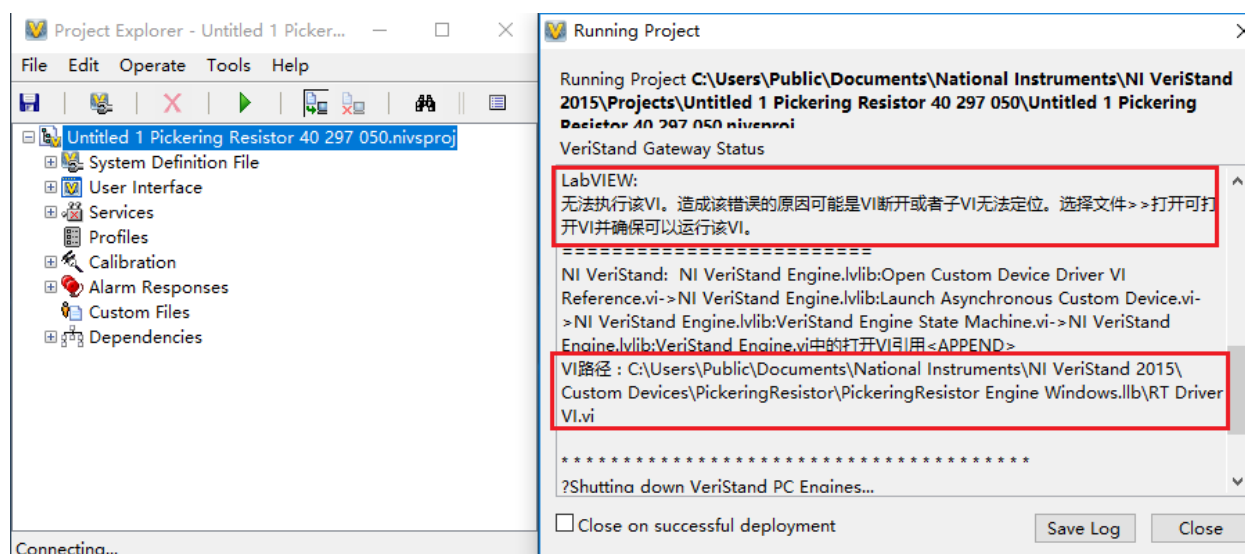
Project Explorer - Untitled 1 Picker...

File Edit Operate Tools Help

Untitled 1 Pickering Resistor 40 297 050.nivsproj
System Definition File
User Interface
Services
Profiles
Calibration
Alarm Responses
Custom Files
Dependencies

Connecting...

Running Project

Running Project **C:\Users\Public\Documents\National Instruments\NI VeriStand 2015\Projects\Untitled 1 Pickering Resistor 40 297 050\Untitled 1 Pickering Resistor 40 297 050.nivsproj**

VeriStand Gateway Status

LabVIEW:
无法执行该VI。造成该错误的原因可能是VI断开或者子VI无法定位。选择文件>>打开可打开VI并确保可以运行该VI。
========================
NI VeriStand: NI VeriStand Engine.lvlib:Open Custom Device Driver VI Reference.vi->NI VeriStand Engine.lvlib:Launch Asynchronous Custom Device.vi->NI VeriStand Engine.lvlib:VeriStand Engine State Machine.vi->NI VeriStand Engine.lvlib:VeriStand Engine.vi中的打开VI引用<APPEND>
VI路径：C:\Users\Public\Documents\National Instruments\NI VeriStand 2015\Custom Devices\PickeringResistor\PickeringResistor Engine Windows.llb\RT Driver VI.vi

**************************************

?Shutting down VeriStand PC Engines...

Close on successful deployment

Save Log

Close